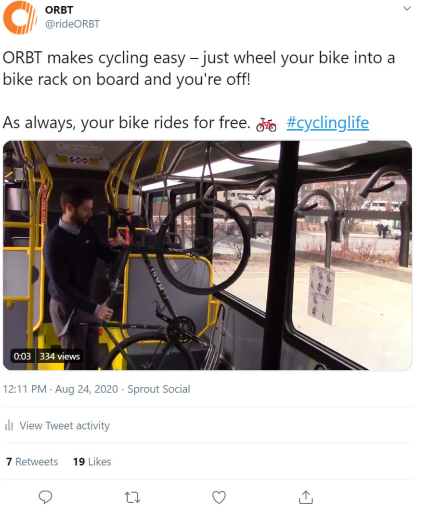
ORBT
@rideORBT

ORBT makes cycling easy – just wheel your bike into a bike rack on board and you're off!

As always, your bike rides for free. 🚲 #cyclinglife

0:03 334 views

12:11 PM · Aug 24, 2020 · Sprout Social

View Tweet activity

7 Retweets 19 Likes